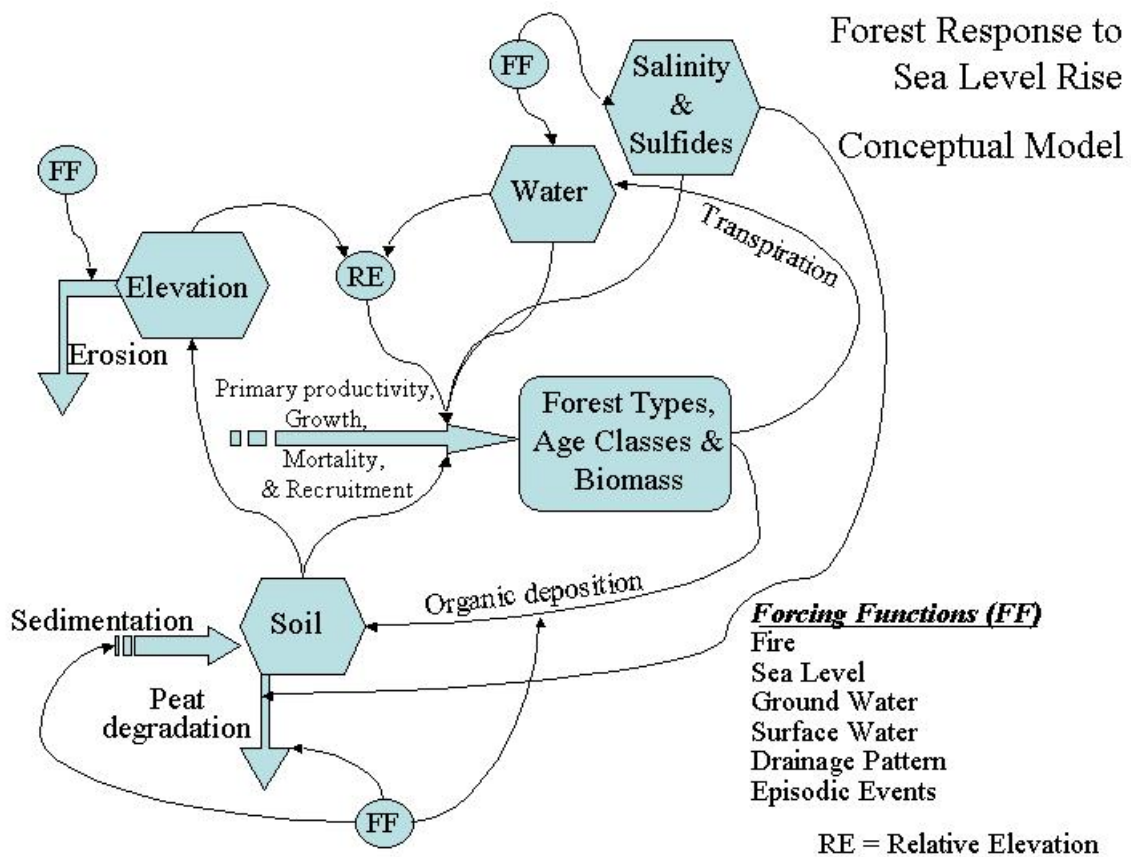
Forest Response to Sea Level Rise

Conceptual Model

FF

Salinity & Sulfides

FF

Water

Transpiration

Elevation

RE

Erosion

Primary productivity, Growth, Mortality, & Recruitment

Forest Types, Age Classes & Biomass

Organic deposition

Sedimentation

Soil

Peat degradation

FF

***Forcing Functions (FF)***
Fire
Sea Level
Ground Water
Surface Water
Drainage Pattern
Episodic Events

RE = Relative Elevation